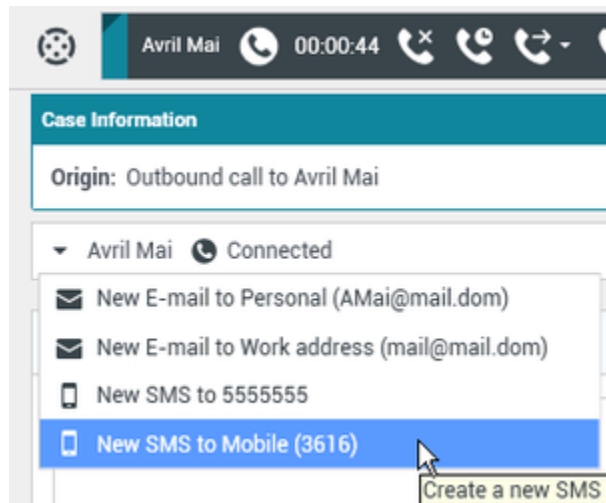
Avril Mai 00:00:44

Case Information

Origin: Outbound call to Avril Mai

Avril Mai Connected

New E-mail to Personal (AMai@mail.dom)

New E-mail to Work address (mail@mail.dom)

New SMS to 5555555

New SMS to Mobile (3616)

Create a new SMS